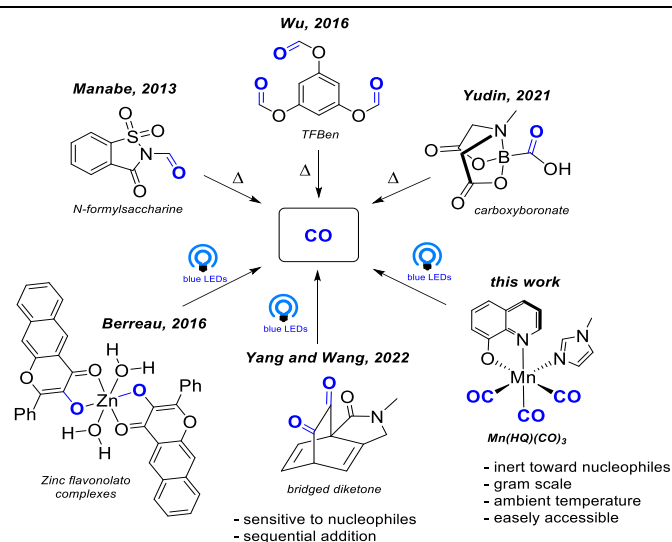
Wu, 2016

Manabe, 2013

Yudin, 2021

O O S N O O

O O O O O O

TFBen

O N O O B O OH O

N-formylsaccharine

carboxyboronate

$\Delta$

$\Delta$

$\Delta$

CO

blue LEDs

blue LEDs

blue LEDs

Berreau, 2016

Yang and Wang, 2022

this work

H O H O O Ph Ph O Zn O O H O H O

O O N

O N N N Mn OC CO CO

Mn(HQ)(CO)$_3$

Zinc flavonolato complexes

bridged diketone

- sensitive to nucleophiles
- sequential addition

- inert toward nucleophiles
- gram scale
- ambient temperature
- easely accessible